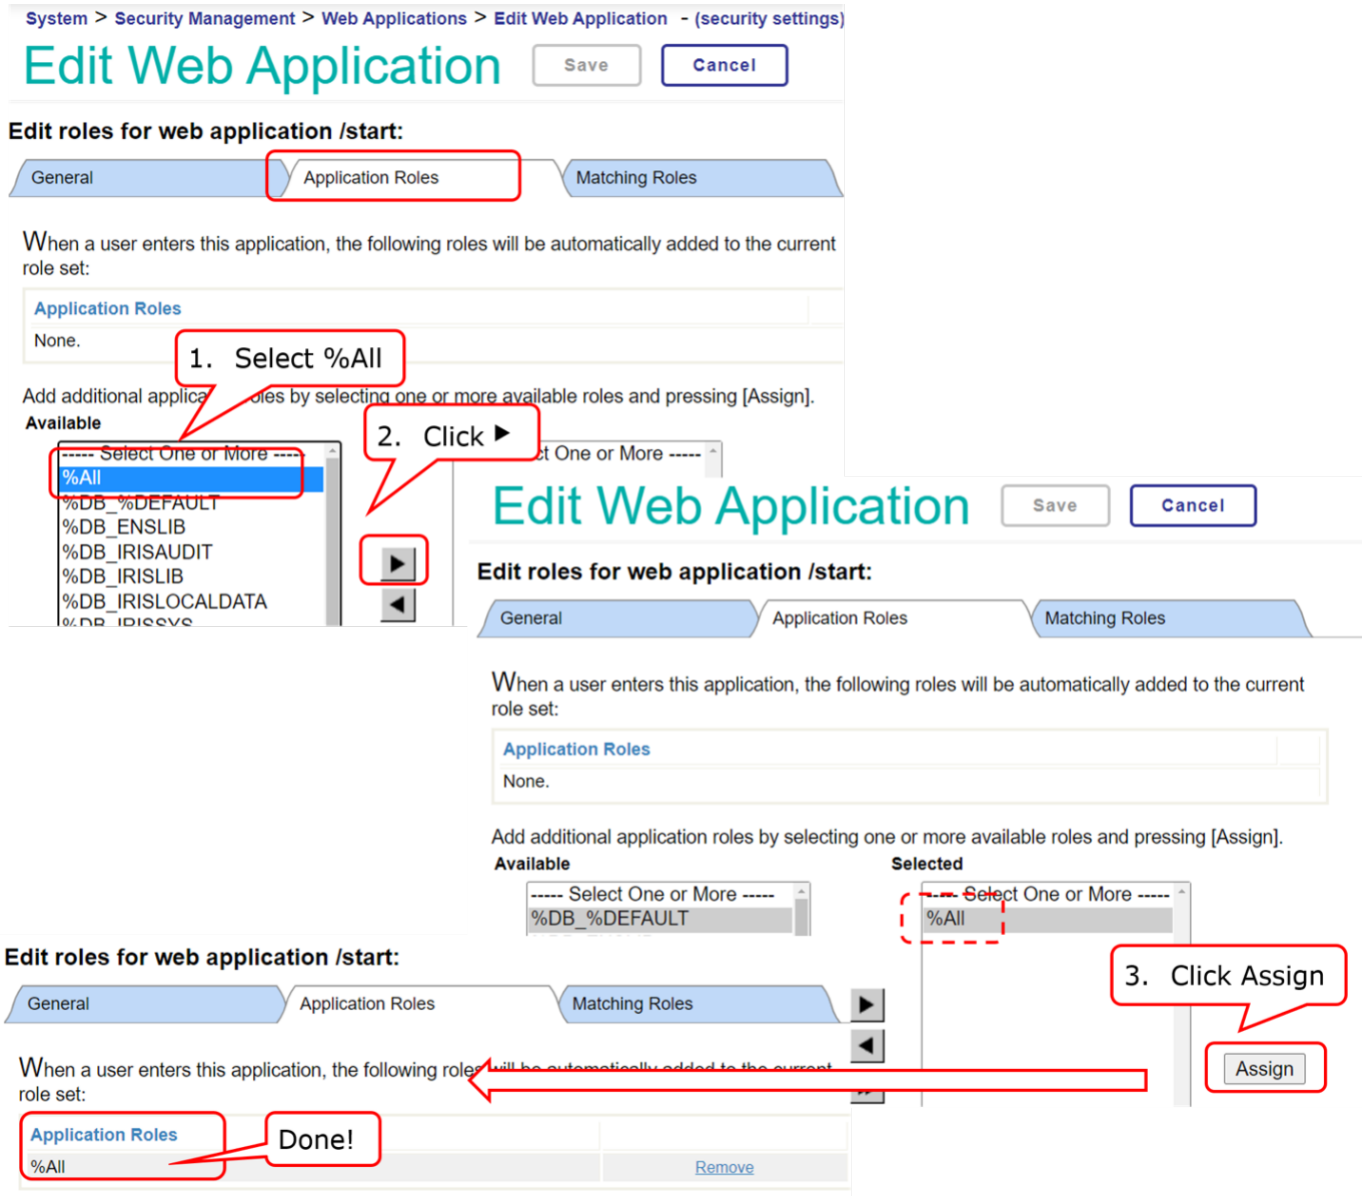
System > Security Management > Web Applications > Edit Web Application - (security settings)

Edit Web Application

Save Cancel

Edit roles for web application /start:

General | Application Roles | Matching Roles

When a user enters this application, the following roles will be automatically added to the current role set:

Application Roles

None.

1. Select %All

Add additional applica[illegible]oles by selecting one or more available roles and pressing [Assign].

Available

2. Click ▶

----- Select One or More -----
%All
%DB_%DEFAULT
%DB_ENSLIB
%DB_IRISAUDIT
%DB_IRISLIB
%DB_IRISLOCALDATA
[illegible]

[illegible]ct One or More -----

Edit Web Application

Save Cancel

Edit roles for web application /start:

General | Application Roles | Matching Roles

When a user enters this application, the following roles will be automatically added to the current role set:

Application Roles

None.

Add additional application roles by selecting one or more available roles and pressing [Assign].

Available

----- Select One or More -----
%DB_%DEFAULT

Selected

----- Select One or More -----
%All

3. Click Assign

Assign

Edit roles for web application /start:

General | Application Roles | Matching Roles

When a user enters this application, the following roles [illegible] role set:

Application Roles

%All

Done!

Remove